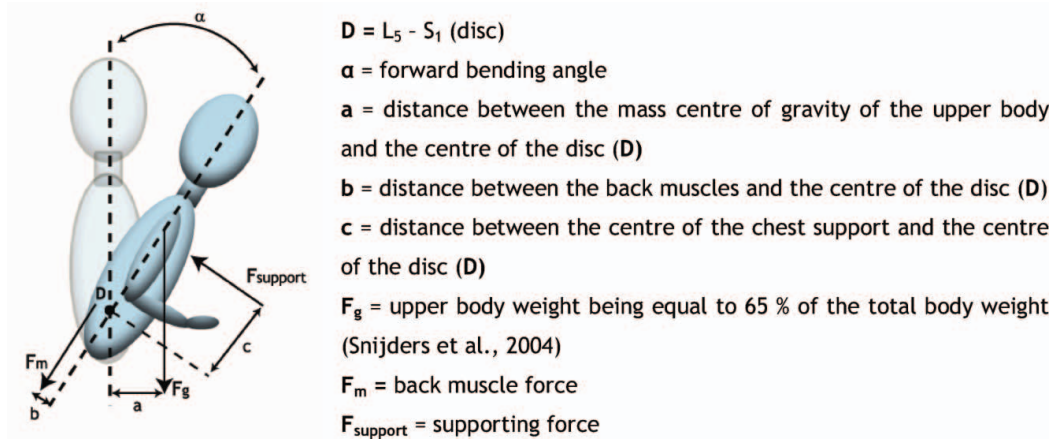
α

Fsupport

D

c

Fm

Fg

a

b

$\mathbf{D}$ = $L_5$ – $S_1$ (disc)

**α** = forward bending angle

**a** = distance between the mass centre of gravity of the upper body and the centre of the disc (**D**)

**b** = distance between the back muscles and the centre of the disc (**D**)

**c** = distance between the centre of the chest support and the centre of the disc (**D**)

$\mathbf{F_g}$ = upper body weight being equal to 65 % of the total body weight (Snijders et al., 2004)

$\mathbf{F_m}$ = back muscle force

$\mathbf{F_{support}}$ = supporting force